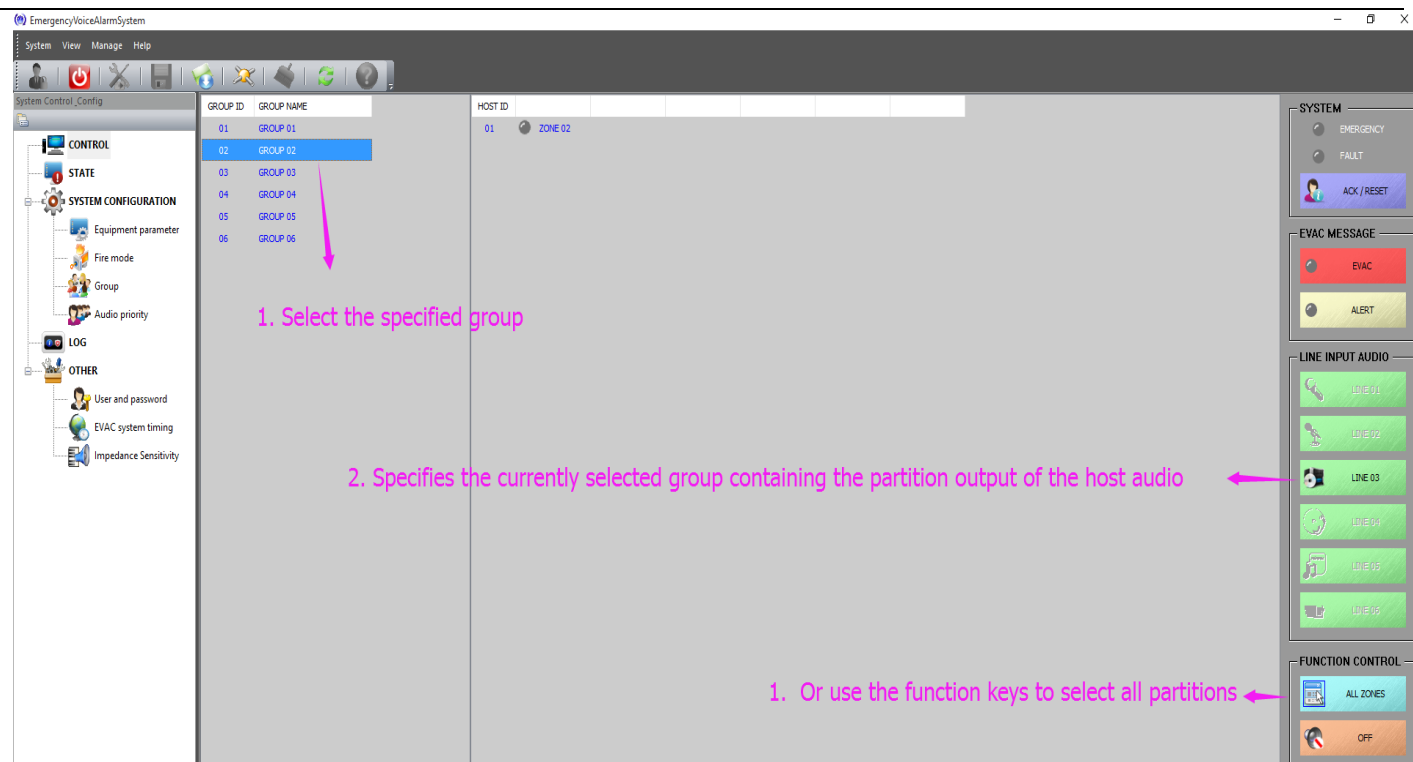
EmergencyVoiceAlarmSystem

System View Manage Help

System Control_Config

CONTROL
STATE
SYSTEM CONFIGURATION
Equipment parameter
Fire mode
Group
Audio priority
LOG
OTHER
User and password
EVAC system timing
Impedance Sensitivity

| GROUP ID | GROUP NAME |
|---|---|
| 01 | GROUP 01 |
| 02 | GROUP 02 |
| 03 | GROUP 03 |
| 04 | GROUP 04 |
| 05 | GROUP 05 |
| 06 | GROUP 06 |

| HOST ID | |
|---|---|
| 01 | ZONE 02 |

1. Select the specified group

2. Specifies the currently selected group containing the partition output of the host audio

1. Or use the function keys to select all partitions

SYSTEM
EMERGENCY
FAULT
ACK / RESET

EVAC MESSAGE
EVAC
ALERT

LINE INPUT AUDIO
LINE 01
LINE 02
LINE 03
LINE 04
LINE 05
LINE 06

FUNCTION CONTROL
ALL ZONES
OFF